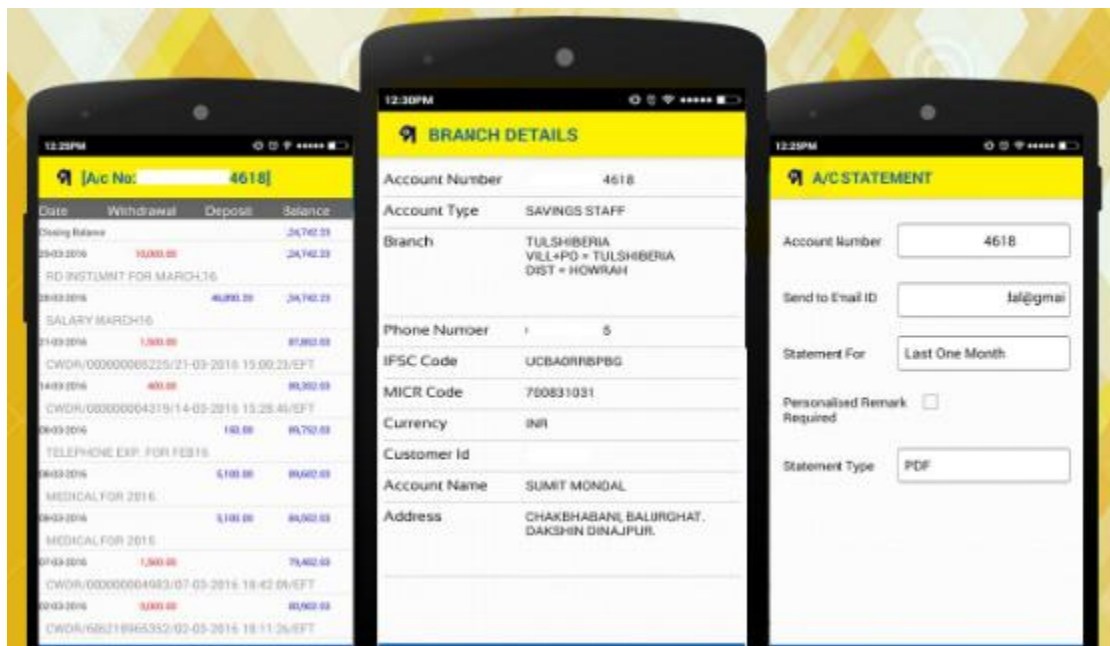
12:25PM

[A/c No: 4618]

| Date | Withdrawal | Deposit | Balance |
|---|---|---|---|
| Closing Balance | | | 24,742.23 |
| 25-03-2016 | 10,000.00 | | 24,742.23 |
| RD INSTLMNT FOR MARCH16 | | | |
| 28-03-2016 | | 46,890.20 | 34,742.23 |
| SALARY MARCH16 | | | |
| 21-03-2016 | 1,500.00 | | 87,852.03 |
| CWDR/000000085225/21-03-2016 15:00:23/EFT | | | |
| 14-03-2016 | 400.00 | | 89,352.03 |
| CWDR/000000004319/14-03-2016 15:28:46/EFT | | | |
| 09-03-2016 | | 150.00 | 89,752.03 |
| TELEPHONE EXP. FOR FEB16 | | | |
| 08-03-2016 | | 5,100.00 | 89,602.03 |
| MEDICAL FOR 2016 | | | |
| 08-03-2016 | | 5,100.00 | 84,502.03 |
| MEDICAL FOR 2015 | | | |
| 07-03-2016 | 1,500.00 | | 79,402.03 |
| CWDR/000000004983/07-03-2016 18:42:06/EFT | | | |
| 02-03-2016 | 3,000.00 | | 80,902.03 |
| CWDR/606219965352/02-03-2016 18:11:26/EFT | | | |

12:30PM

BRANCH DETAILS

| | |
|---|---|
| Account Number | 4618 |
| Account Type | SAVINGS STAFF |
| Branch | TULSHIBERIA VILL+PO = TULSHIBERIA DIST = HOWRAH |
| Phone Number | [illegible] 5 |
| IFSC Code | UCBA0RRBPBG |
| MICR Code | 700831031 |
| Currency | INR |
| Customer Id | |
| Account Name | SUMIT MONDAL |
| Address | CHAKBHABANI, BALURGHAT. DAKSHIN DINAJPUR. |

12:25PM

A/C STATEMENT

Account Number 4618

Send to Email ID lal@gmai

Statement For Last One Month

Personalised Remark Required

Statement Type PDF